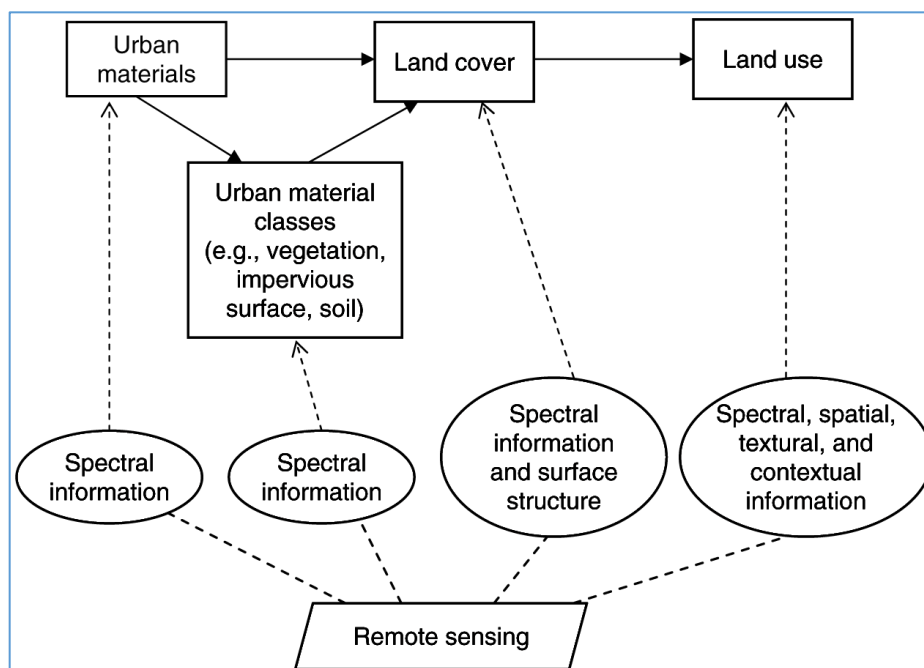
Urban materials

Land cover

Land use

Urban material classes (e.g., vegetation, impervious surface, soil)

Spectral information

Spectral information

Spectral information and surface structure

Spectral, spatial, textural, and contextual information

Remote sensing